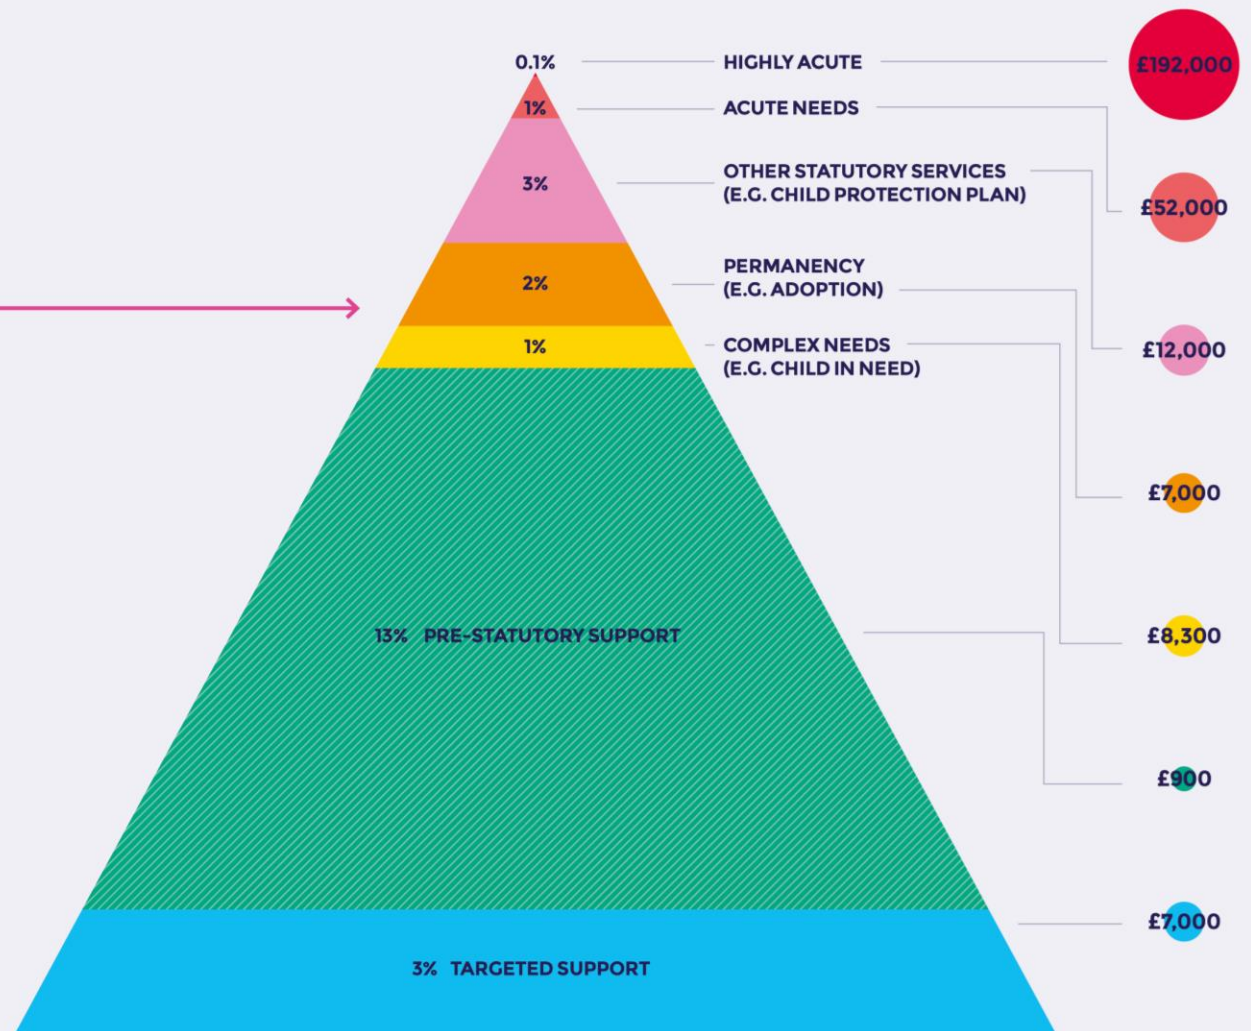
0.1% HIGHLY ACUTE £192,000

1% ACUTE NEEDS £52,000

3% OTHER STATUTORY SERVICES (E.G. CHILD PROTECTION PLAN) £12,000

2% PERMANENCY (E.G. ADOPTION) £7,000

1% COMPLEX NEEDS (E.G. CHILD IN NEED) £8,300

13% PRE-STATUTORY SUPPORT £900

3% TARGETED SUPPORT £7,000